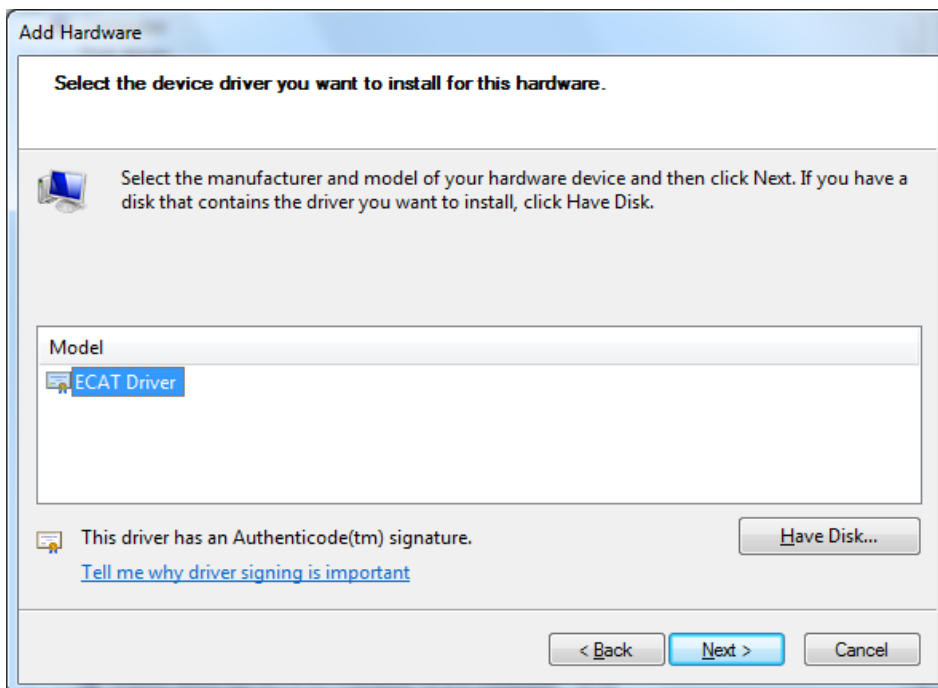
Add Hardware

Select the device driver you want to install for this hardware.

Select the manufacturer and model of your hardware device and then click Next. If you have a disk that contains the driver you want to install, click Have Disk.

Model

ECAT Driver

This driver has an Authenticode(tm) signature.

Tell me why driver signing is important

Have Disk...

< Back

Next >

Cancel